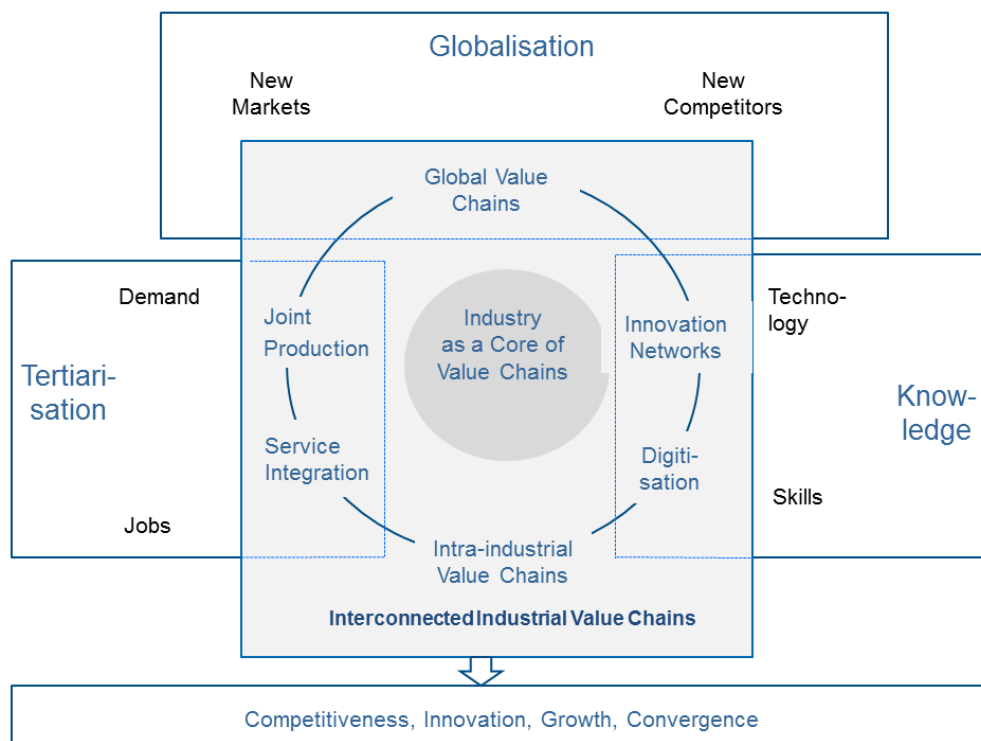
Globalisation

New Markets

New Competitors

Global Value Chains

Demand

Tertiarisation

Jobs

Joint Production

Service Integration

Industry as a Core of Value Chains

Innovation Networks

Digitisation

Technology

Knowledge

Skills

Intra-industrial Value Chains

Interconnected Industrial Value Chains

Competitiveness, Innovation, Growth, Convergence